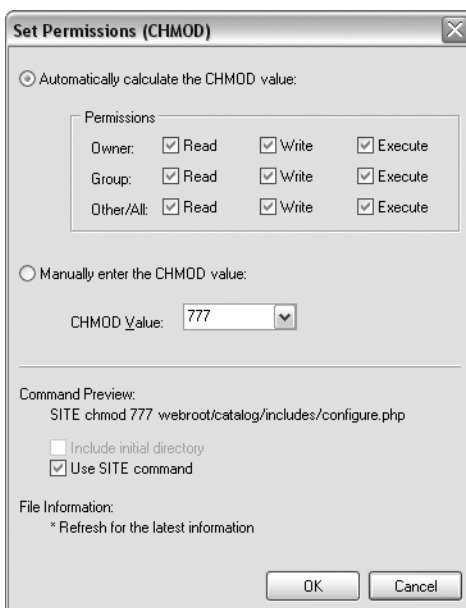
Set Permissions (CHMOD)

Automatically calculate the CHMOD value:

Permissions

| | | | |
|---|---|---|---|
| Owner: | Read | Write | Execute |
| Group: | Read | Write | Execute |
| Other/All: | Read | Write | Execute |

Manually enter the CHMOD value:

CHMOD Value: 777

Command Preview:
SITE chmod 777 webroot/catalog/includes/configure.php

Include initial directory
Use SITE command

File Information:
* Refresh for the latest information

OK Cancel